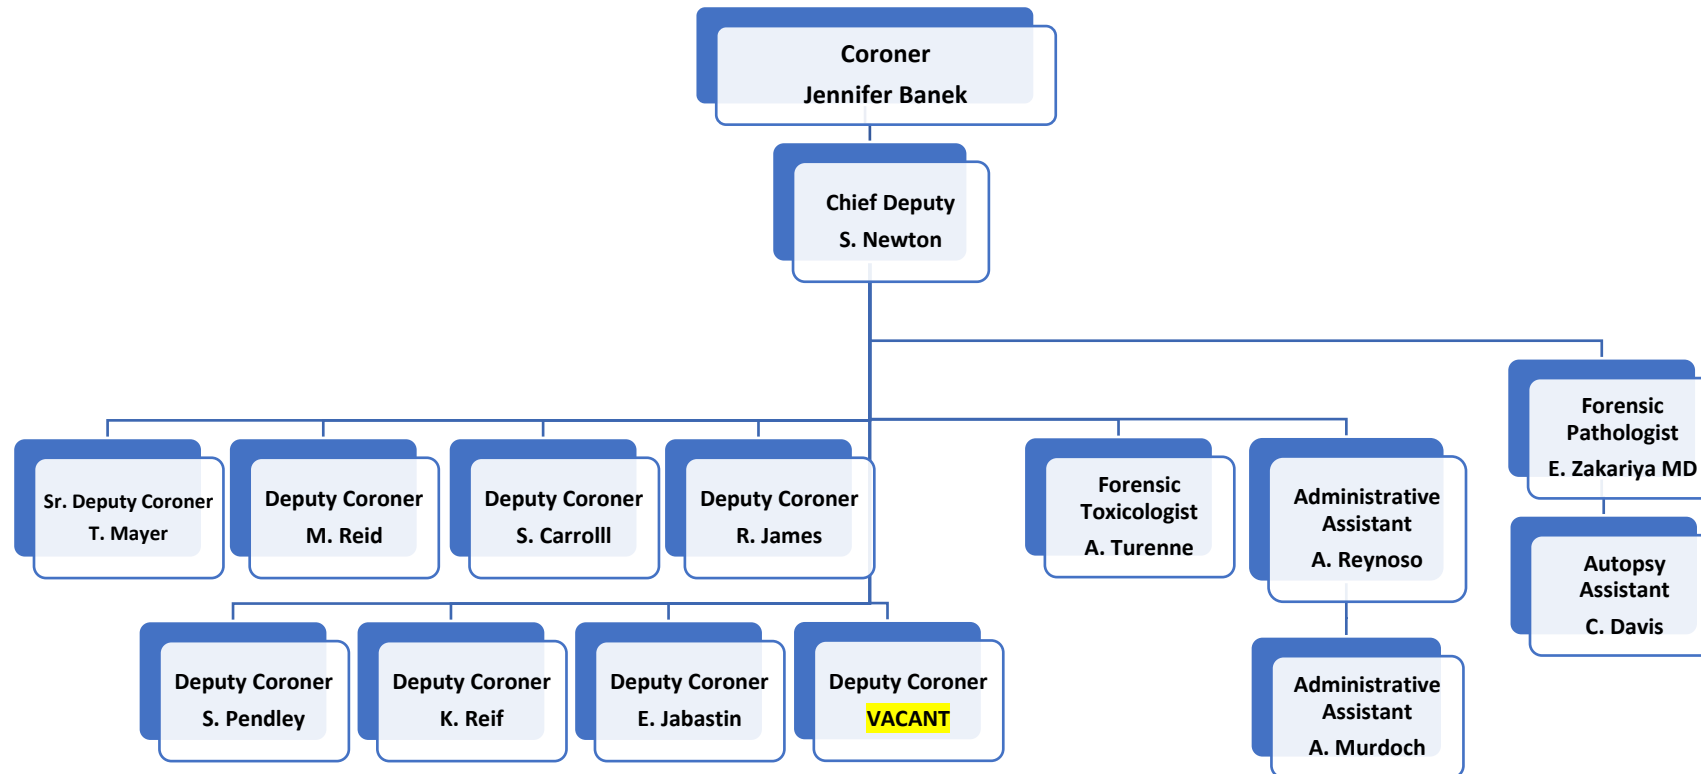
Coroner
Jennifer Banek

Chief Deputy
S. Newton

Sr. Deputy Coroner
T. Mayer

Deputy Coroner
M. Reid

Deputy Coroner
S. Carrolll

Deputy Coroner
R. James

Forensic Toxicologist
A. Turenne

Administrative Assistant
A. Reynoso

Forensic Pathologist
E. Zakariya MD

Autopsy Assistant
C. Davis

Deputy Coroner
S. Pendley

Deputy Coroner
K. Reif

Deputy Coroner
E. Jabastin

Deputy Coroner
VACANT

Administrative Assistant
A. Murdoch